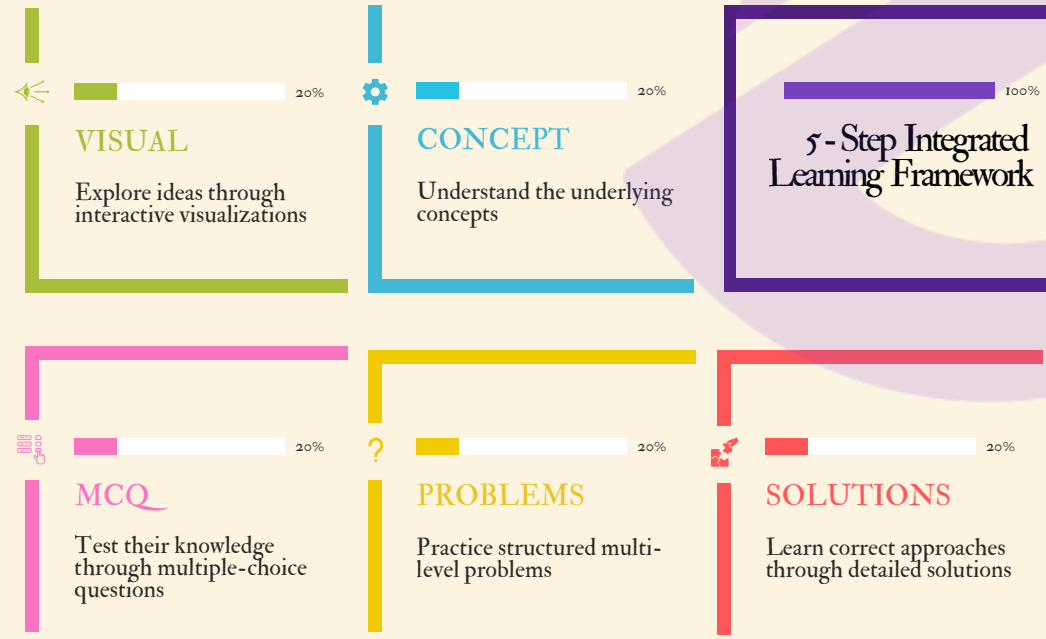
20%

VISUAL

Explore ideas through interactive visualizations

20%

CONCEPT

Understand the underlying concepts

100%

5 - Step Integrated Learning Framework

20%

MCQ

Test their knowledge through multiple-choice questions

?

20%

PROBLEMS

Practice structured multi-level problems

20%

SOLUTIONS

Learn correct approaches through detailed solutions